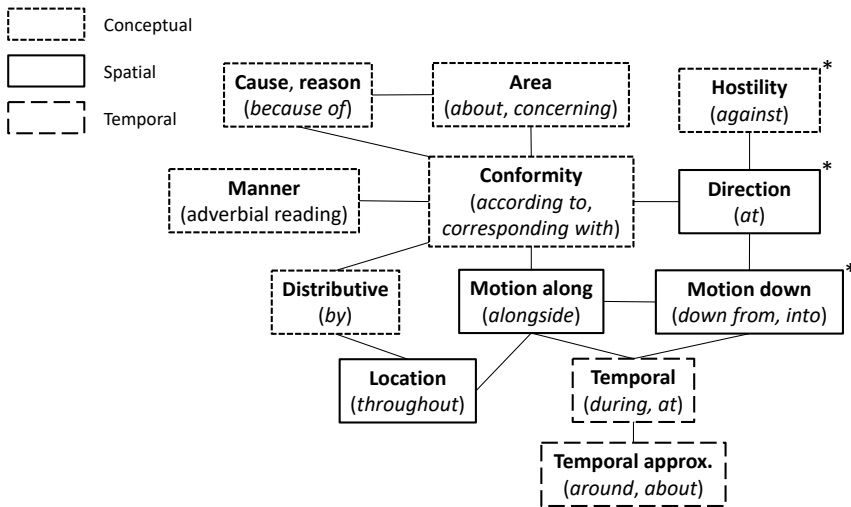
Conceptual

Spatial

Temporal

**Cause**, **reason** (*because of*)

**Area** (*about*, *concerning*)

**Hostility** (*against*) *

**Manner** (adverbial reading)

**Conformity** (*according to*, *corresponding with*)

**Direction** (*at*) *

**Distributive** (*by*)

**Motion along** (*alongside*)

**Motion down** (*down from, into*) *

**Location** (*throughout*)

**Temporal** (*during, at*)

**Temporal approx.** (*around*, *about*)